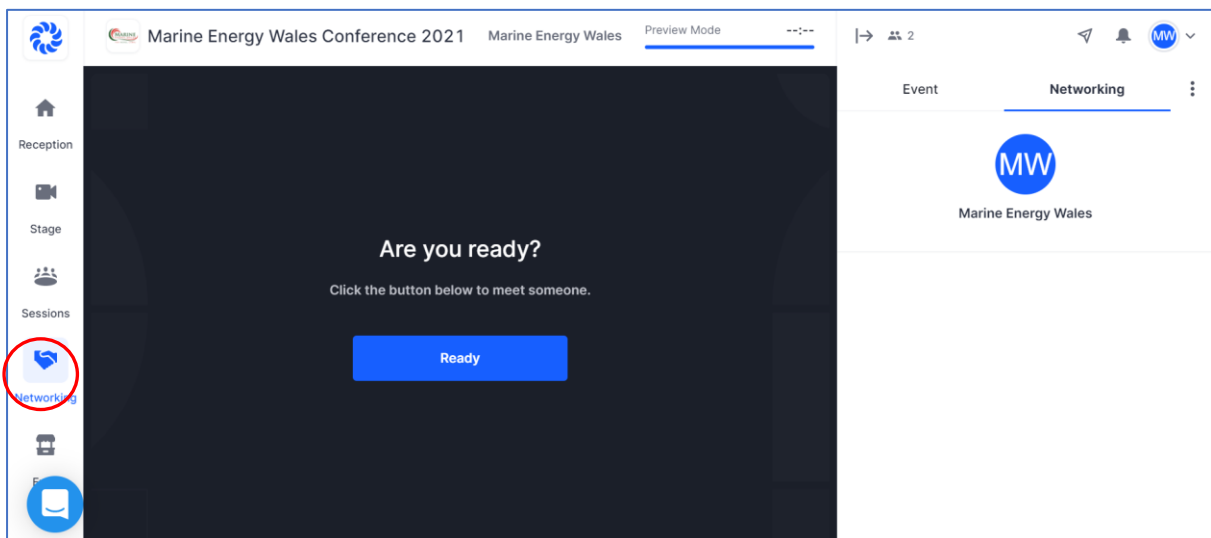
Marine Energy Wales Conference 2021

Marine Energy Wales

Preview Mode

--:--

2

MW

Reception

Stage

Sessions

Networking

E

Are you ready?

Click the button below to meet someone.

Ready

Event

Networking

MW

Marine Energy Wales